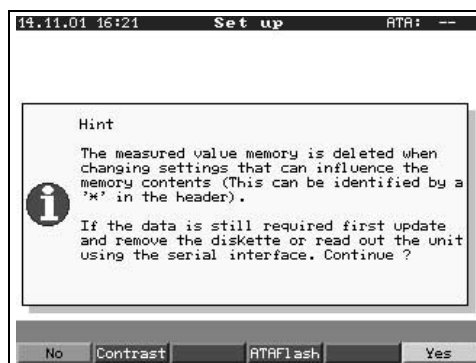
14.11.01 16:21 Set up ATA: --

Hint

The measured value memory is deleted when changing settings that can influence the memory contents (This can be identified by a '*' in the header).

If the data is still required first update and remove the diskette or read out the unit using the serial interface. Continue ?

No Contrast ATAFlash Yes